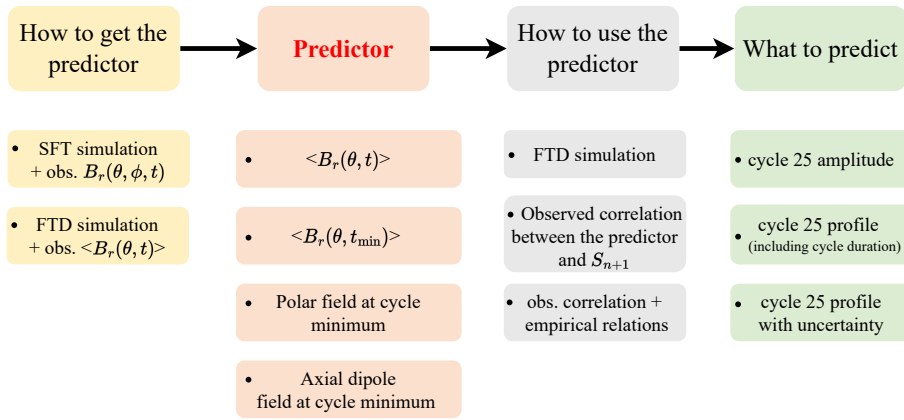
How to get the predictor

Predictor

How to use the predictor

What to predict

• SFT simulation + obs. $B_r(\theta,\phi,t)$

• FTD simulation + obs. $<B_r(\theta,t)>$

• $<B_r(\theta,t)>$

• $<B_r(\theta,t_{\min})>$

• Polar field at cycle minimum

• Axial dipole field at cycle minimum

• FTD simulation

• Observed correlation between the predictor and $S_{n+1}$

• obs. correlation + empirical relations

• cycle 25 amplitude

• cycle 25 profile (including cycle duration)

• cycle 25 profile with uncertainty